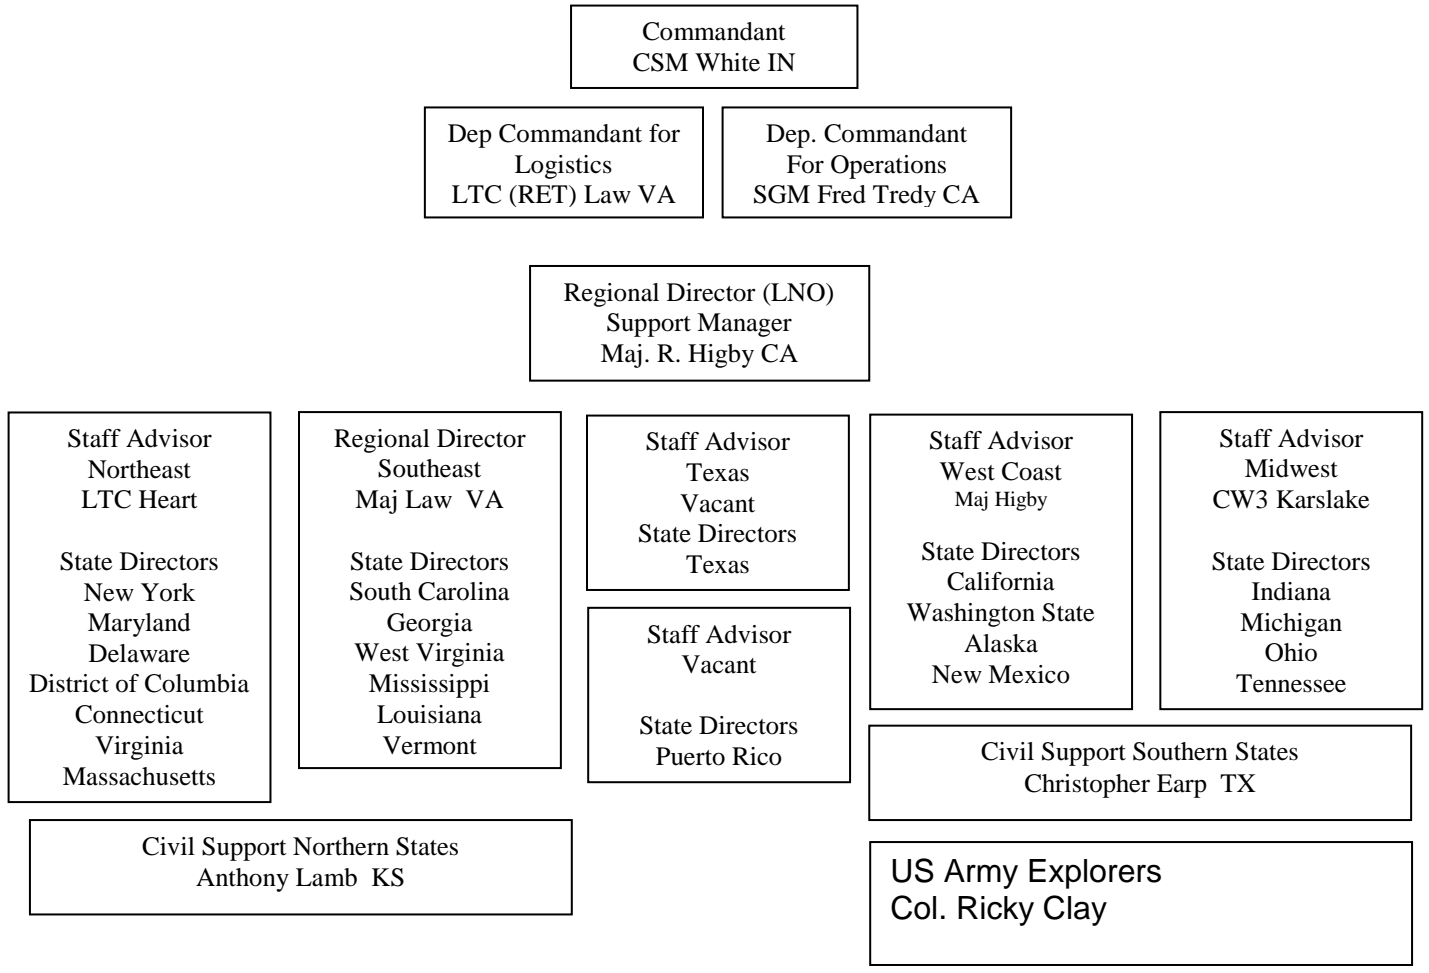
Commandant
CSM White IN

Dep Commandant for Logistics
LTC (RET) Law VA

Dep. Commandant For Operations
SGM Fred Tredy CA

Regional Director (LNO)
Support Manager
Maj. R. Higby CA

Staff Advisor
Northeast
LTC Heart

State Directors
New York
Maryland
Delaware
District of Columbia
Connecticut
Virginia
Massachusetts

Regional Director
Southeast
Maj Law VA

State Directors
South Carolina
Georgia
West Virginia
Mississippi
Louisiana
Vermont

Staff Advisor
Texas
Vacant
State Directors
Texas

Staff Advisor
Vacant

State Directors
Puerto Rico

Staff Advisor
West Coast
Maj Higby

State Directors
California
Washington State
Alaska
New Mexico

Staff Advisor
Midwest
CW3 Karslake

State Directors
Indiana
Michigan
Ohio
Tennessee

Civil Support Southern States
Christopher Earp TX

Civil Support Northern States
Anthony Lamb KS

US Army Explorers
Col. Ricky Clay